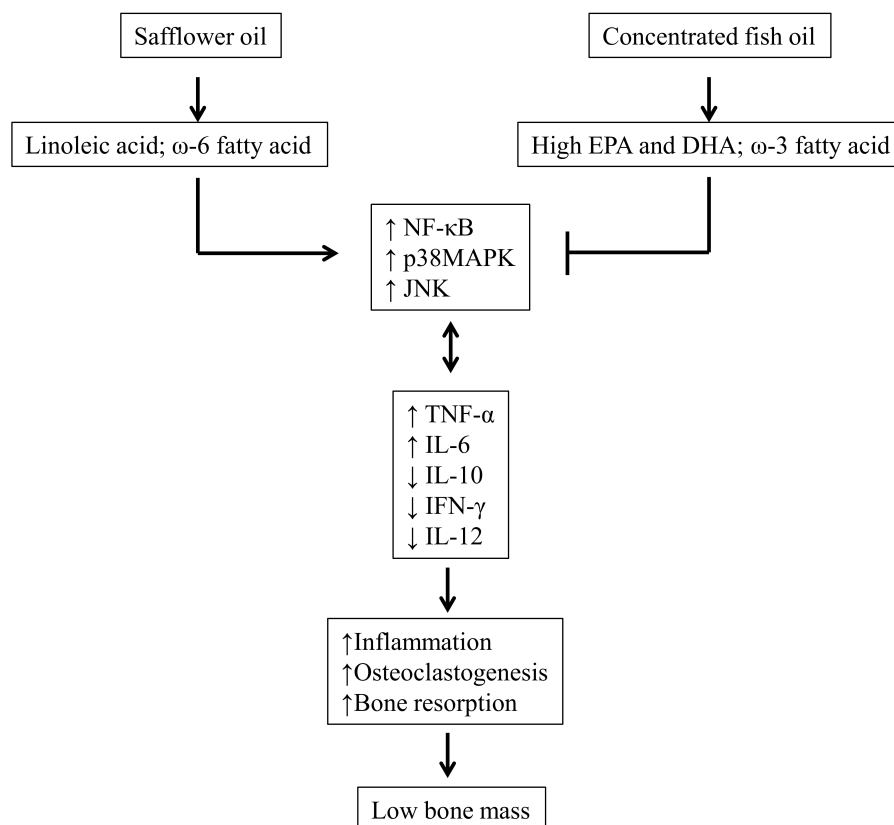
Safflower oil

Concentrated fish oil

Linoleic acid; ω-6 fatty acid

High EPA and DHA; ω-3 fatty acid

↑ NF-κB
↑ p38MAPK
↑ JNK

↑ TNF-α
↑ IL-6
↓ IL-10
↓ IFN-γ
↓ IL-12

↑Inflammation
↑Osteoclastogenesis
↑Bone resorption

Low bone mass